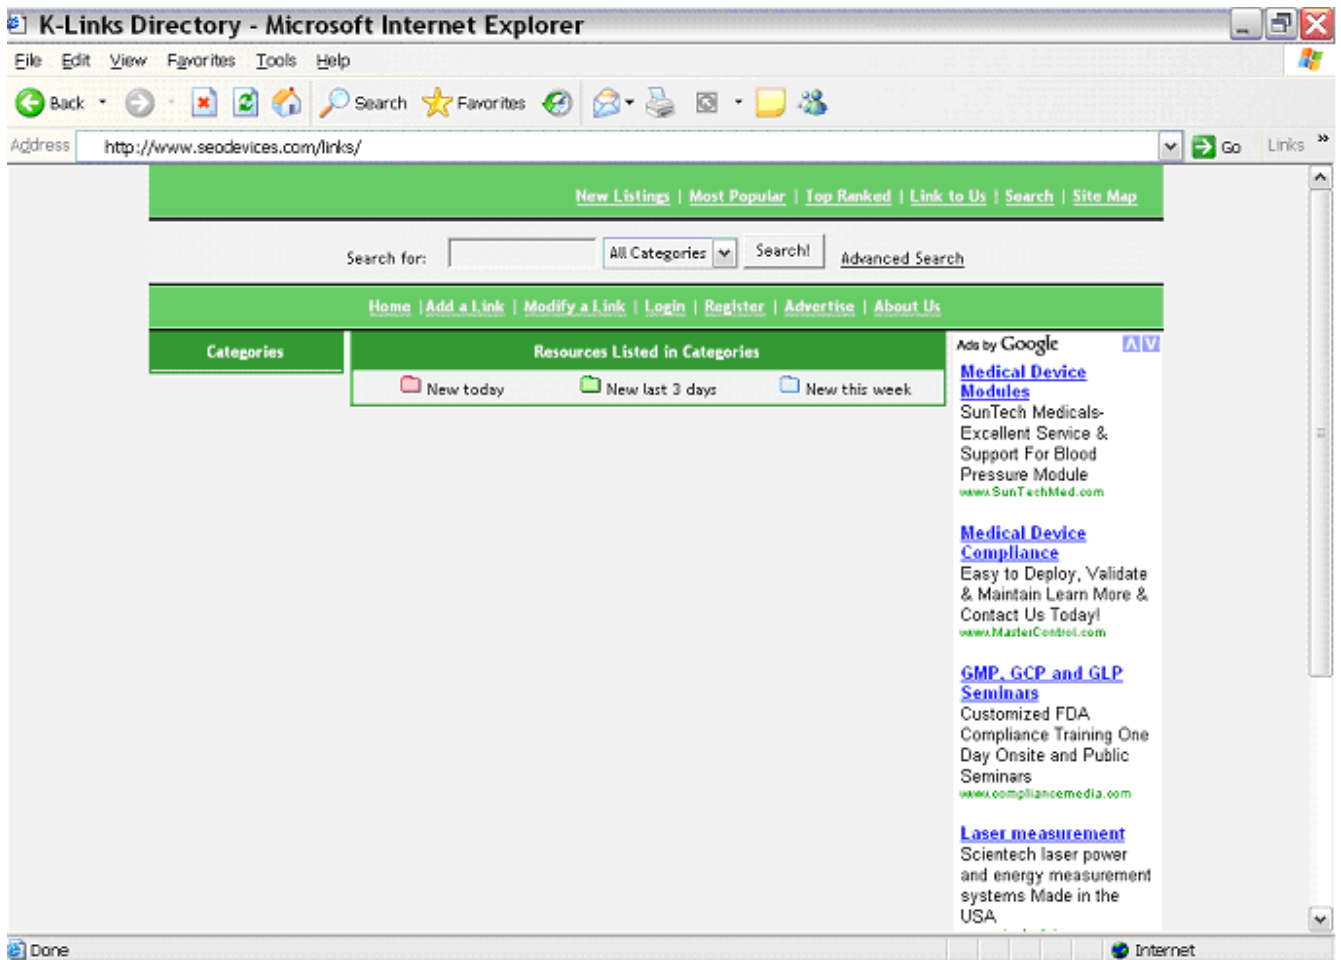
K-Links Directory - Microsoft Internet Explorer

File Edit View Favorites Tools Help

Back Search Favorites

Address http://www.seodevices.com/links/ Go Links »

New Listings | Most Popular | Top Ranked | Link to Us | Search | Site Map

Search for: All Categories Search! Advanced Search

Home | Add a Link | Modify a Link | Login | Register | Advertise | About Us

Categories

Resources Listed in Categories

New today New last 3 days New this week

Ads by Google

Medical Device Modules
SunTech Medicals-Excellent Service & Support For Blood Pressure Module
www.SunTechMed.com

Medical Device Compliance
Easy to Deploy, Validate & Maintain Learn More & Contact Us Today!
www.MasterControl.com

GMP, GCP and GLP Seminars
Customized FDA Compliance Training One Day Onsite and Public Seminars
www.compliancemedia.com

Laser measurement
Scientech laser power and energy measurement systems Made in the USA
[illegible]

Done Internet